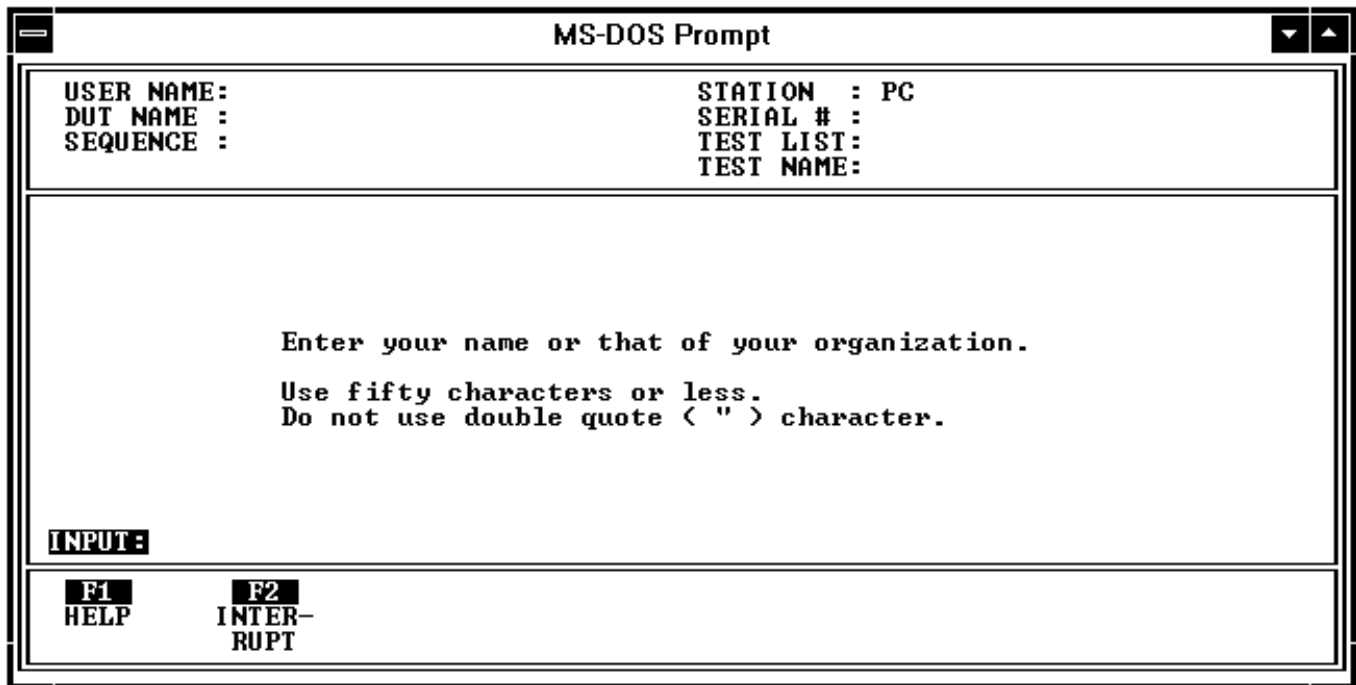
MS-DOS Prompt

USER NAME:
DUT NAME :
SEQUENCE :

STATION : PC
SERIAL # :
TEST LIST:
TEST NAME:

Enter your name or that of your organization.

Use fifty characters or less.
Do not use double quote ( " ) character.

INPUT:

F1
HELP

F2
INTERRUPT